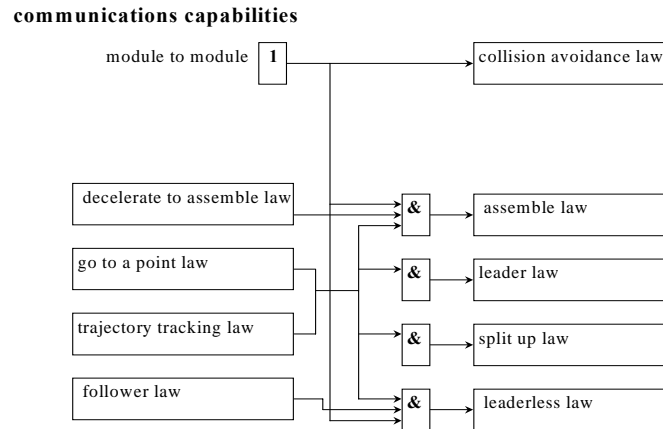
communications capabilities

module to module

1

collision avoidance law

decelerate to assemble law

&

assemble law

go to a point law

&

leader law

trajectory tracking law

&

split up law

follower law

&

leaderless law